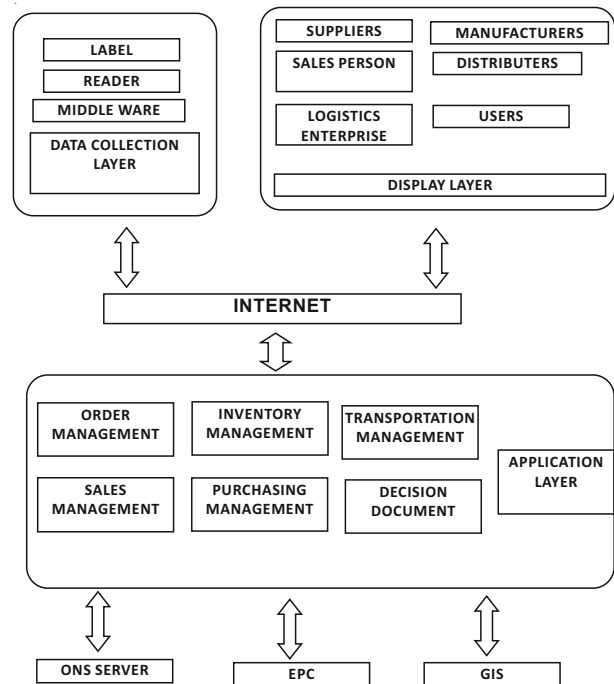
LABEL
READER
MIDDLE WARE
DATA COLLECTION LAYER

SUPPLIERS
MANUFACTURERS
SALES PERSON
DISTRIBUTERS
LOGISTICS ENTERPRISE
USERS
DISPLAY LAYER

INTERNET

ORDER MANAGEMENT
INVENTORY MANAGEMENT
TRANSPORTATION MANAGEMENT
APPLICATION LAYER
SALES MANAGEMENT
PURCHASING MANAGEMENT
DECISION DOCUMENT

ONS SERVER
EPC
GIS